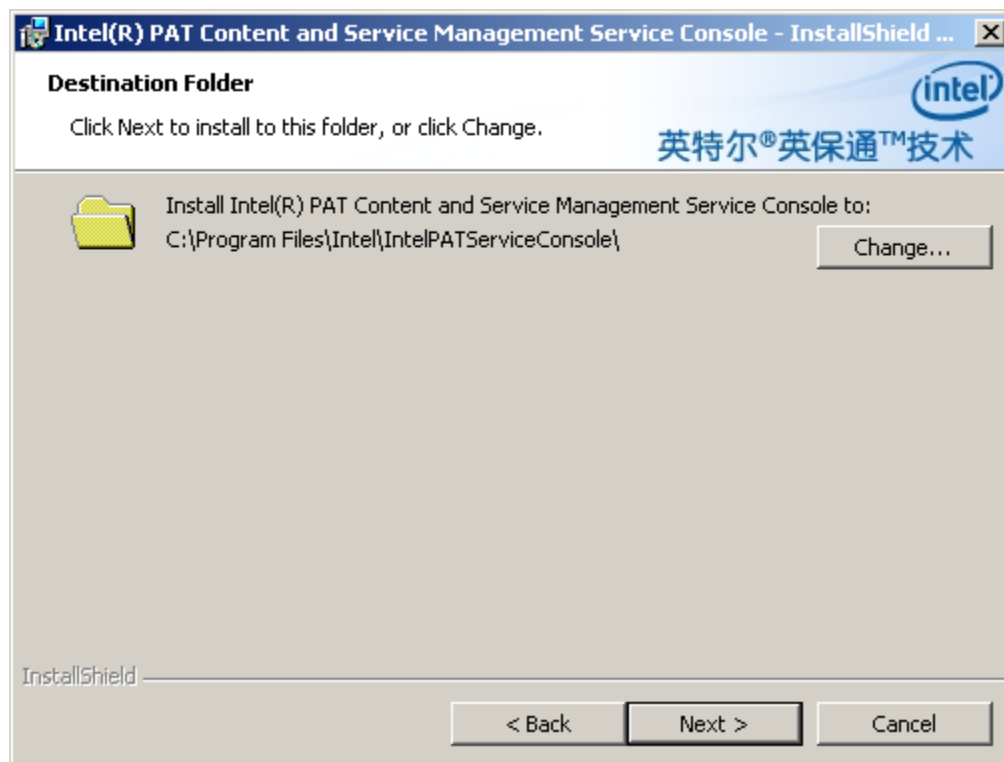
Intel(R) PAT Content and Service Management Service Console - InstallShield ...

Destination Folder

Click Next to install to this folder, or click Change.

intel

英特尔®英保通™技术

Install Intel(R) PAT Content and Service Management Service Console to:
C:\Program Files\Intel\IntelPATServiceConsole\

Change...

InstallShield

< Back

Next >

Cancel